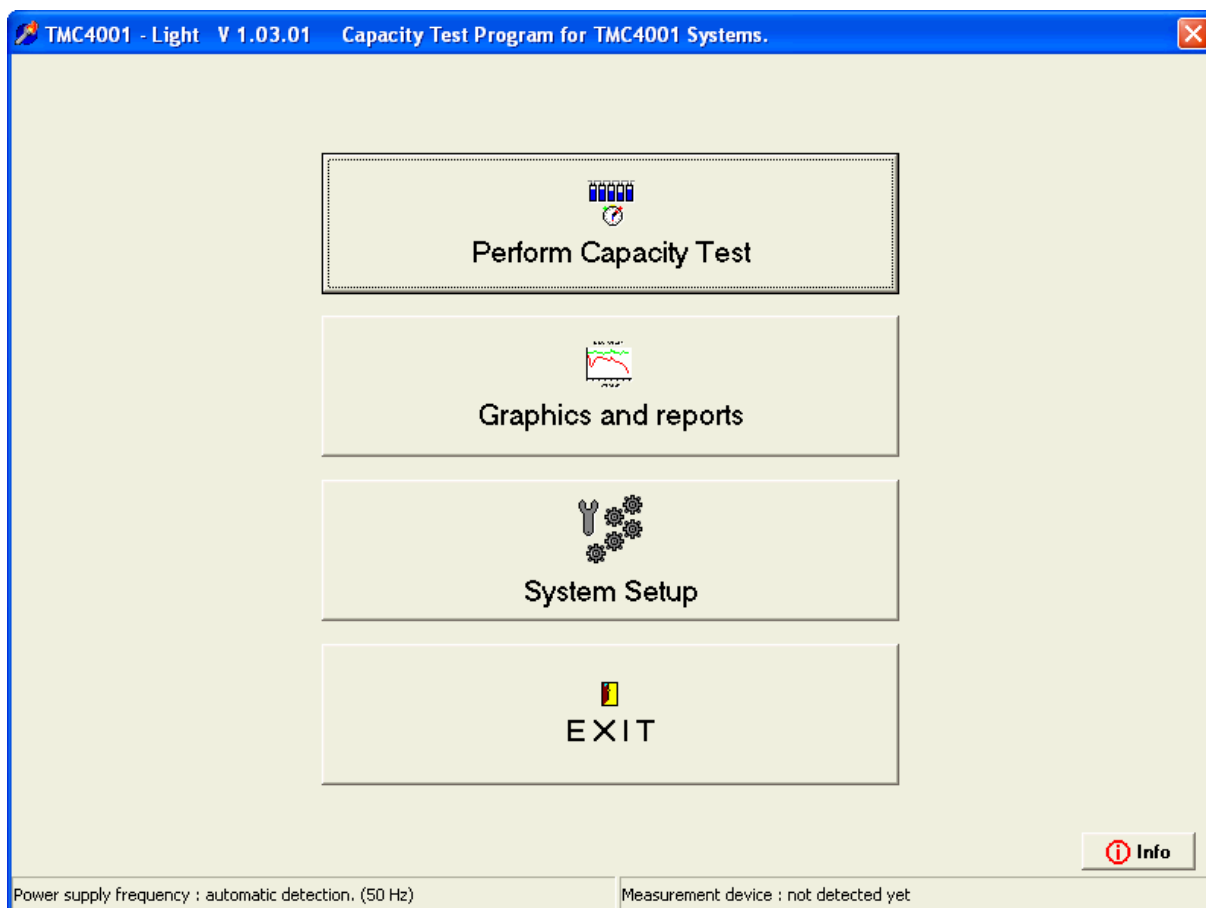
TMC4001 - Light V 1.03.01 Capacity Test Program for TMC4001 Systems.

Perform Capacity Test

Graphics and reports

System Setup

EXIT

Info

Power supply frequency : automatic detection. (50 Hz)

Measurement device : not detected yet